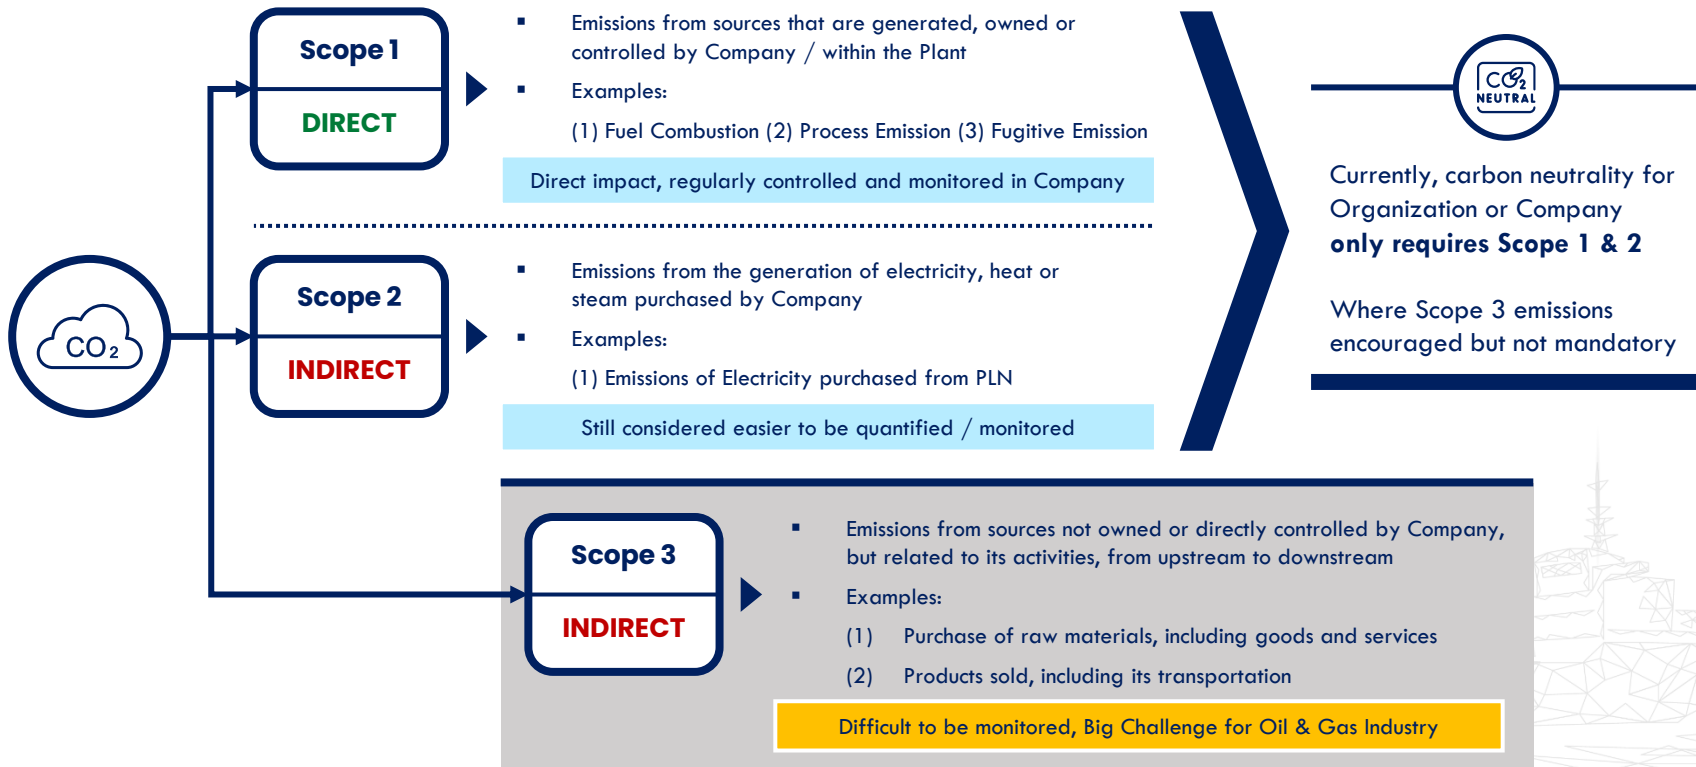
$CO_2$

Scope 1

DIRECT

- Emissions from sources that are generated, owned or controlled by Company / within the Plant
- Examples:

(1) Fuel Combustion (2) Process Emission (3) Fugitive Emission

Direct impact, regularly controlled and monitored in Company

Scope 2

INDIRECT

- Emissions from the generation of electricity, heat or steam purchased by Company
- Examples:

(1) Emissions of Electricity purchased from PLN

Still considered easier to be quantified / monitored

$CO_2$ NEUTRAL

Currently, carbon neutrality for Organization or Company **only requires Scope 1 & 2**

Where Scope 3 emissions encouraged but not mandatory

Scope 3

INDIRECT

- Emissions from sources not owned or directly controlled by Company, but related to its activities, from upstream to downstream
- Examples:

(1) Purchase of raw materials, including goods and services

(2) Products sold, including its transportation

Difficult to be monitored, Big Challenge for Oil & Gas Industry